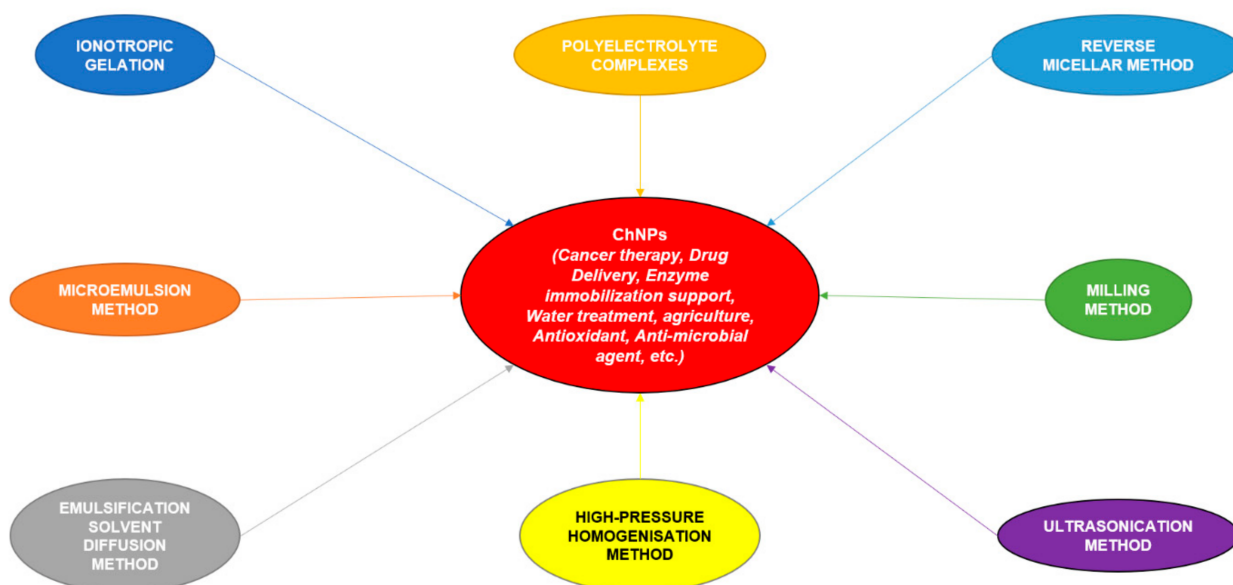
IONOTROPIC GELATION

POLYELECTROLYTE COMPLEXES

REVERSE MICELLAR METHOD

ChNPs
(Cancer therapy, Drug Delivery, Enzyme immobilization support, Water treatment, agriculture, Antioxidant, Anti-microbial agent, etc.)

MICROEMULSION METHOD

MILLING METHOD

EMULSIFICATION SOLVENT DIFFUSION METHOD

HIGH-PRESSURE HOMOGENISATION METHOD

ULTRASONICATION METHOD